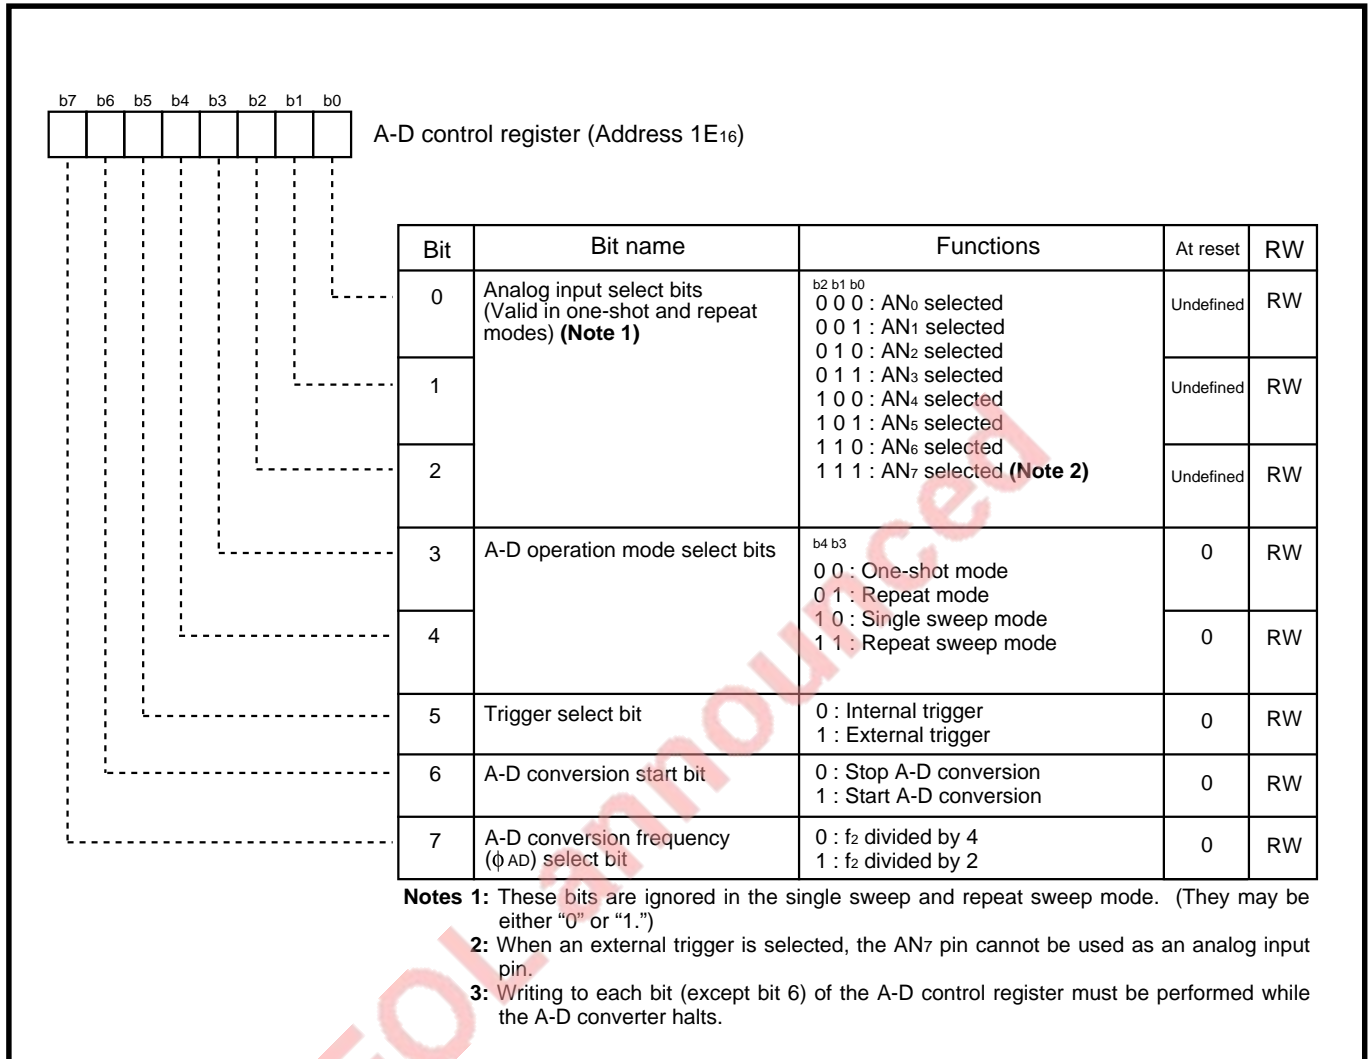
b7 b6 b5 b4 b3 b2 b1 b0

A-D control register (Address $1E_{16}$)

| Bit | Bit name | Functions | At reset | RW |
|---|---|---|---|---|
| 0 | Analog input select bits (Valid in one-shot and repeat modes) **(Note 1)** | b2 b1 b0<br>0 0 0 : $AN_0$ selected<br>0 0 1 : $AN_1$ selected<br>0 1 0 : $AN_2$ selected<br>0 1 1 : $AN_3$ selected<br>1 0 0 : $AN_4$ selected<br>1 0 1 : $AN_5$ selected<br>1 1 0 : $AN_6$ selected<br>1 1 1 : $AN_7$ selected **(Note 2)** | Undefined | RW |
| 1 | | | Undefined | RW |
| 2 | | | Undefined | RW |
| 3 | A-D operation mode select bits | b4 b3<br>0 0 : One-shot mode<br>0 1 : Repeat mode<br>1 0 : Single sweep mode<br>1 1 : Repeat sweep mode | 0 | RW |
| 4 | | | 0 | RW |
| 5 | Trigger select bit | 0 : Internal trigger<br>1 : External trigger | 0 | RW |
| 6 | A-D conversion start bit | 0 : Stop A-D conversion<br>1 : Start A-D conversion | 0 | RW |
| 7 | A-D conversion frequency ($\phi_{AD}$) select bit | 0 : $f_2$ divided by 4<br>1 : $f_2$ divided by 2 | 0 | RW |

**Notes 1:** These bits are ignored in the single sweep and repeat sweep mode. (They may be either "0" or "1.")

**2:** When an external trigger is selected, the $AN_7$ pin cannot be used as an analog input pin.

**3:** Writing to each bit (except bit 6) of the A-D control register must be performed while the A-D converter halts.

EOL announced